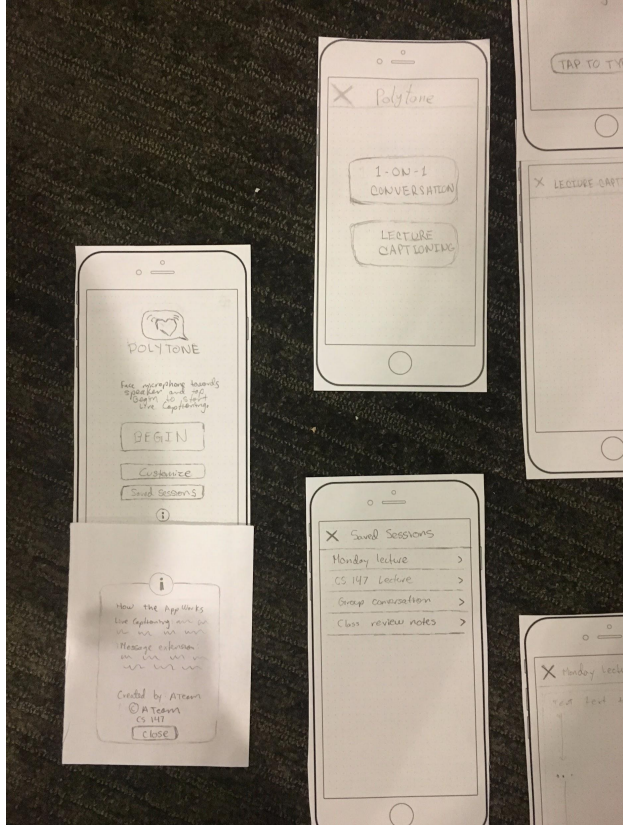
TAP TO TY

X Polytone

1-ON-1 CONVERSATION

LECTURE CAPTIONING

X LECTURE CAPT

POLYTONE

Face microphone towards speaker and tap "Begin" to start live Captioning.

BEGIN

Customize

Saved Sessions

i

i

How the App Works

Live Captioning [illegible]

Message extension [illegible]

Created by ATeam
© ATeam
CS 147

Close

X Saved Sessions

Monday lecture >

CS 147 Lecture >

Group Conversation >

Class review notes >

X Monday lectu

Text text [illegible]